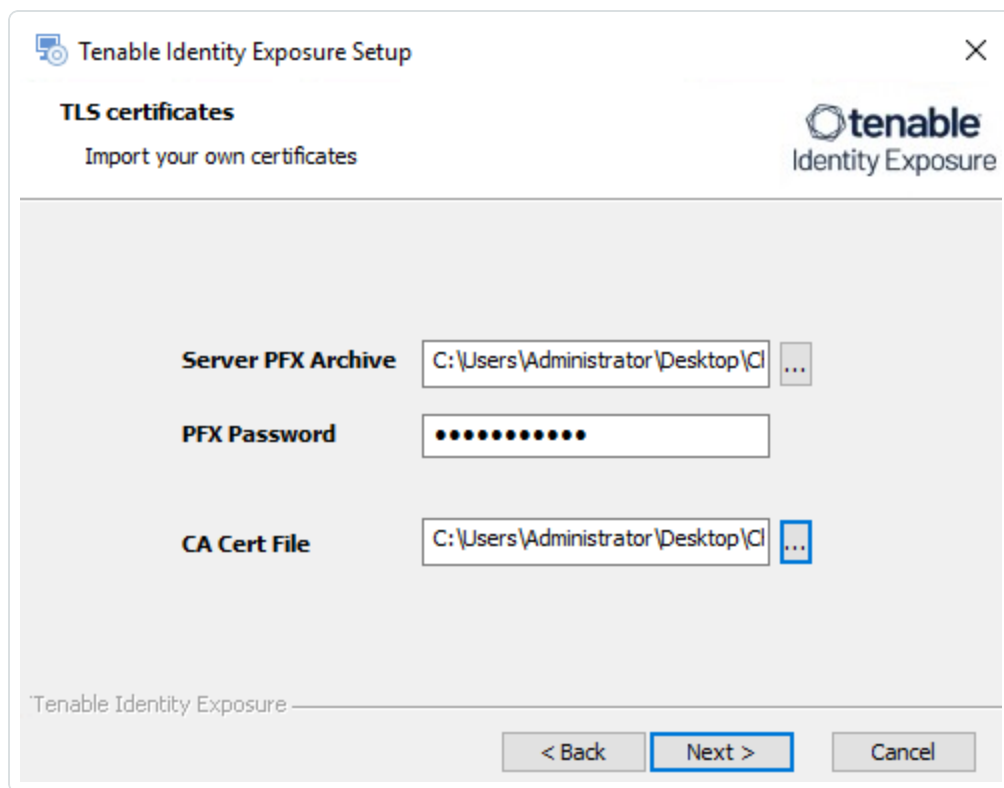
Tenable Identity Exposure Setup

TLS certificates

Import your own certificates

tenable
Identity Exposure

Server PFX Archive C:\Users\Administrator\Desktop\Cl ...

PFX Password ●●●●●●●●●●●

CA Cert File C:\Users\Administrator\Desktop\Cl ...

Tenable Identity Exposure

< Back Next > Cancel